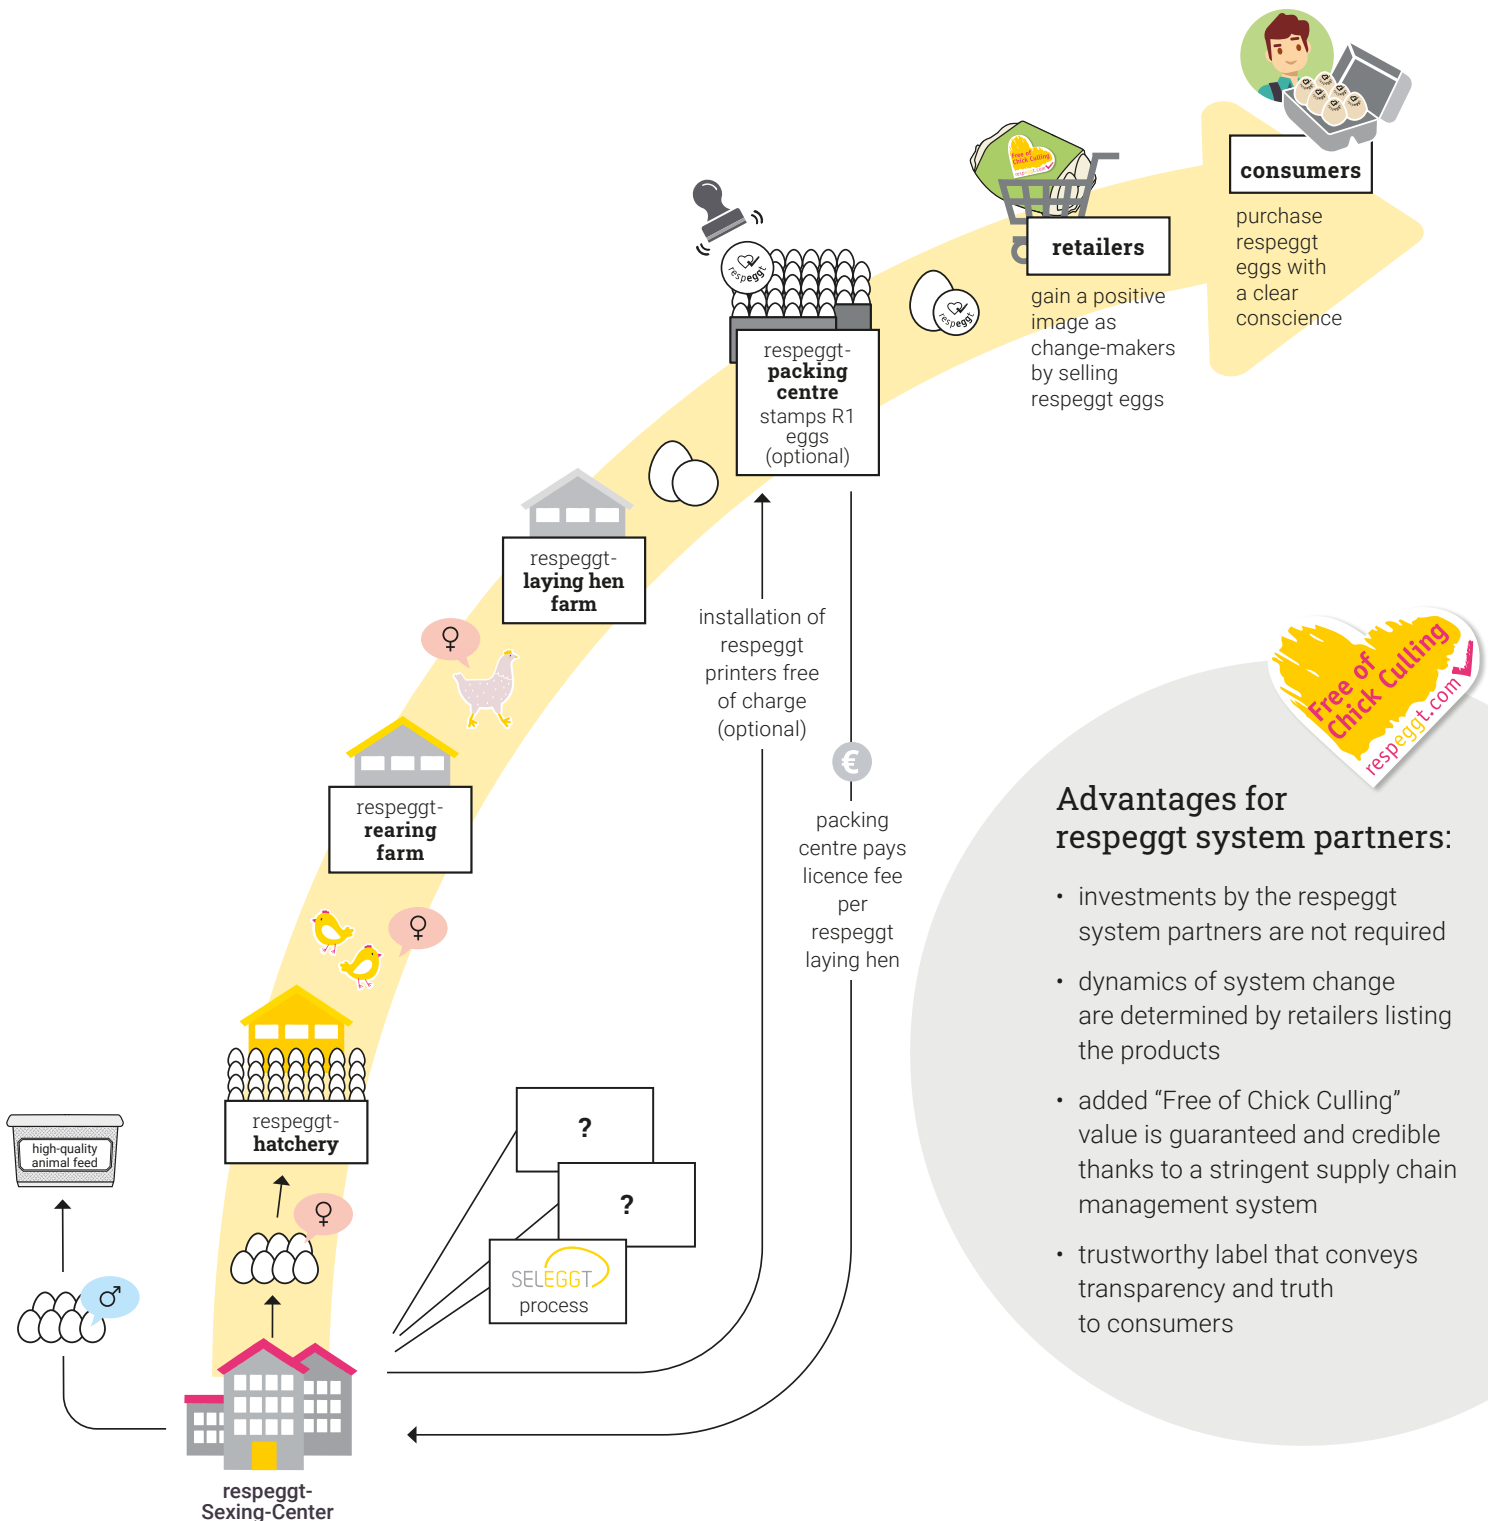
consumers
purchase respeggt eggs with a clear conscience

retailers
gain a positive image as change-makers by selling respeggt eggs

Free of Chick Culling
respeggt.com

respeggt

respeggt

respeggt-
packing centre
stamps R1 eggs (optional)

respeggt-
laying hen farm

installation of respeggt printers free of charge (optional)

€
packing centre pays licence fee per respeggt laying hen

respeggt-
rearing farm

♀

♀

respeggt-
hatchery

♀

♂

high-quality animal feed

?

?

SELEGGT
process

respeggt-
Sexing-Center

Free of Chick Culling
respeggt.com

Advantages for respeggt system partners:

• investments by the respeggt system partners are not required

• dynamics of system change are determined by retailers listing the products

• added “Free of Chick Culling” value is guaranteed and credible thanks to a stringent supply chain management system

• trustworthy label that conveys transparency and truth to consumers